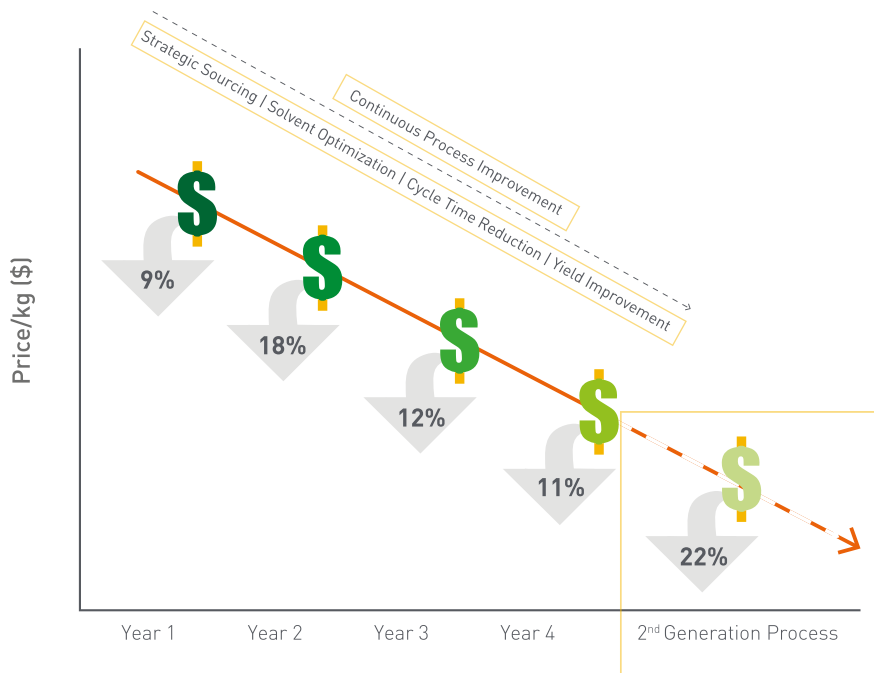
Strategic Sourcing / Solvent Optimization / Cycle Time Reduction / Yield Improvement

Continuous Process Improvement

Price/kg ($)

$
9%

$
18%

$
12%

$
11%

$
22%

Year 1
Year 2
Year 3
Year 4
2$^{nd}$ Generation Process